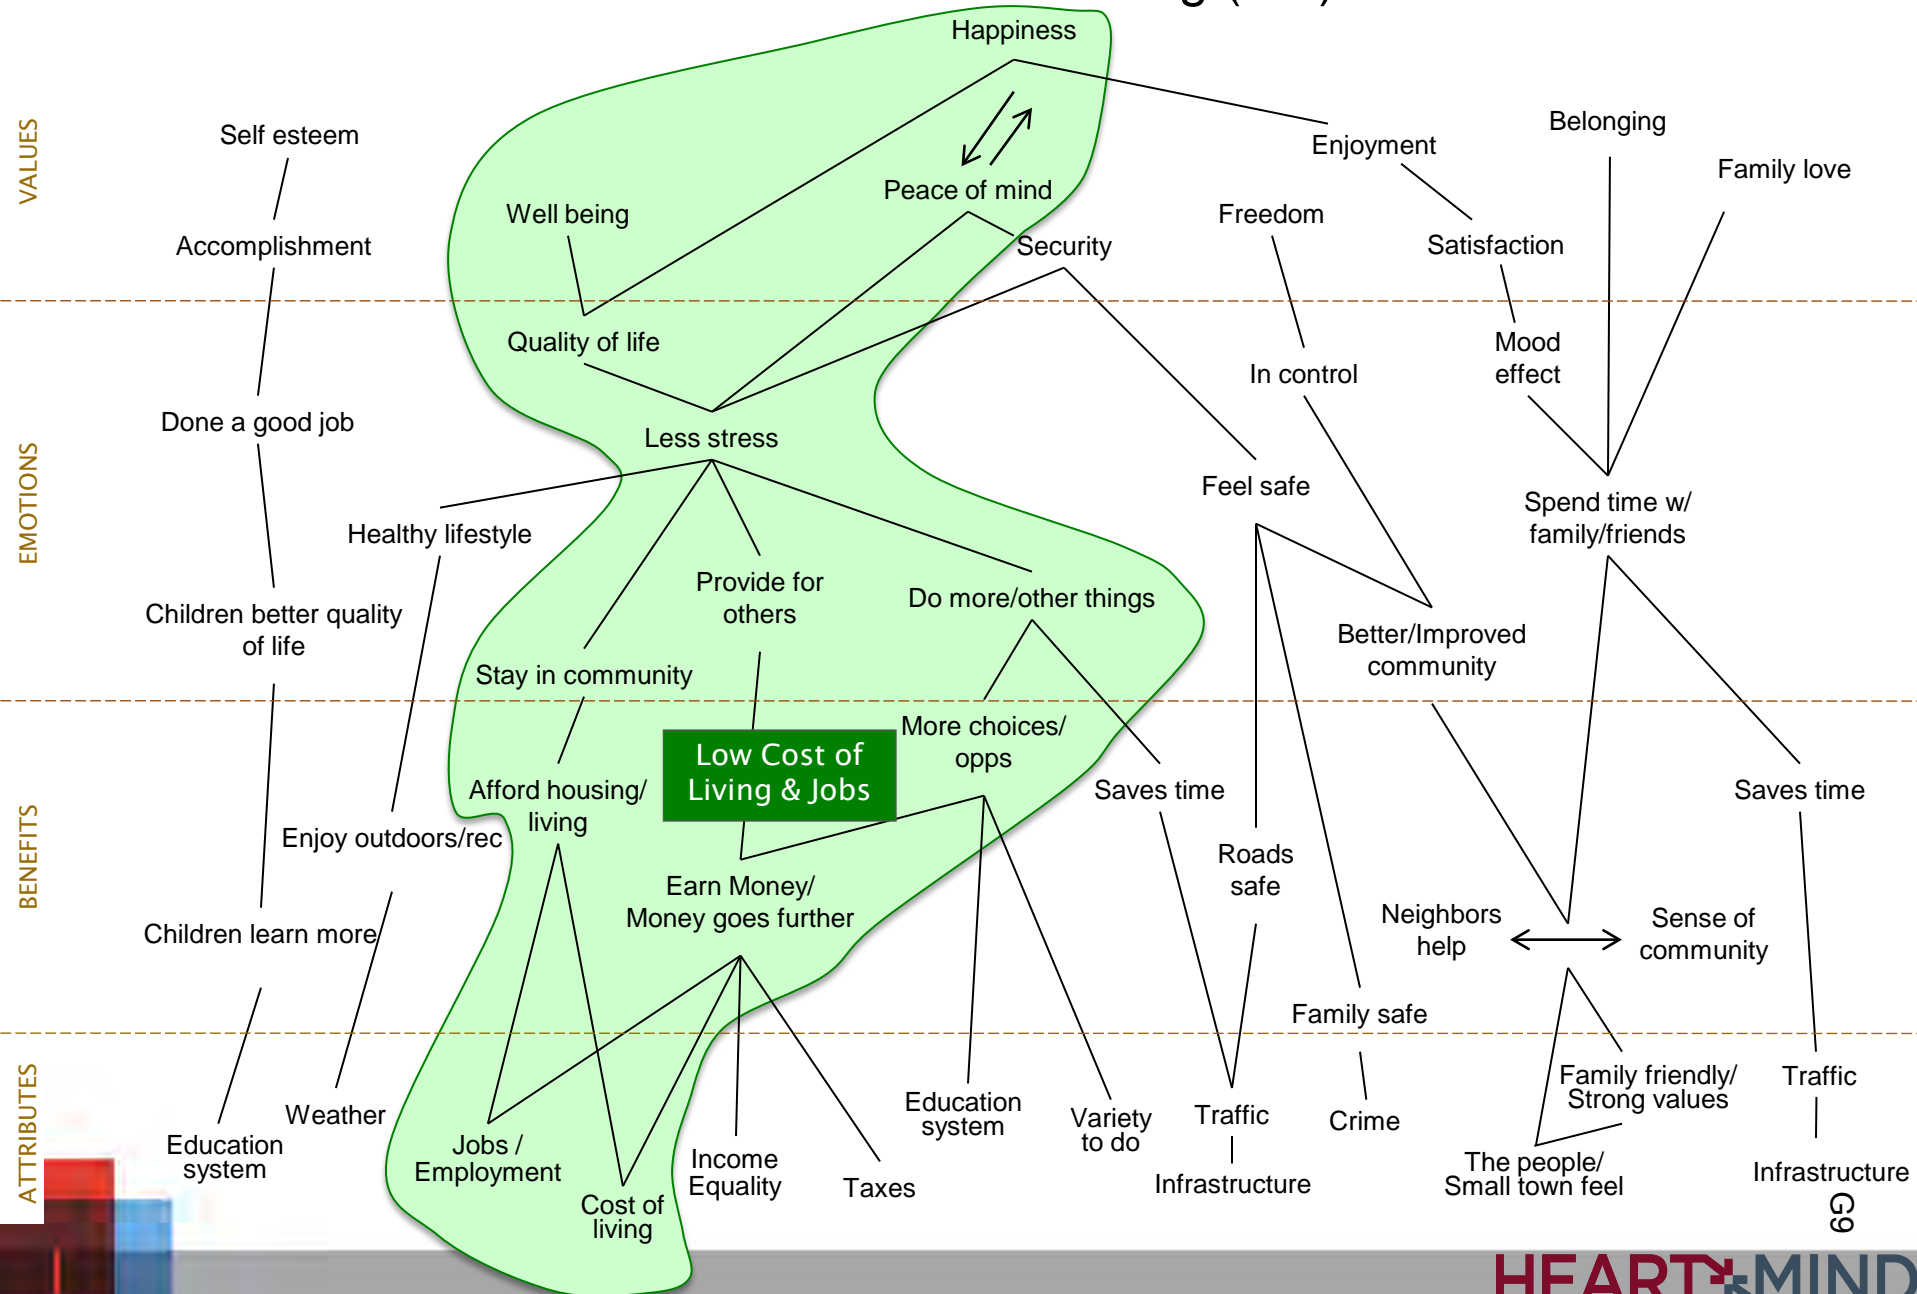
VALUES

EMOTIONS

BENEFITS

ATTRIBUTES

Happiness

Self esteem

Accomplishment

Well being

Peace of mind

Security

Enjoyment

Belonging

Family love

Freedom

Satisfaction

Quality of life

In control

Mood effect

Done a good job

Less stress

Feel safe

Spend time w/ family/friends

Healthy lifestyle

Provide for others

Do more/other things

Children better quality of life

Stay in community

Better/Improved community

Low Cost of Living & Jobs

More choices/ opps

Afford housing/ living

Saves time

Saves time

Enjoy outdoors/rec

Roads safe

Earn Money/ Money goes further

Neighbors help

Sense of community

Children learn more

Family safe

Education system

Weather

Jobs / Employment

Income Equality

Taxes

Education system

Variety to do

Traffic

Crime

Family friendly/ Strong values

Traffic

Cost of living

Infrastructure

The people/ Small town feel

Infrastructure

G9

HEART+MIND